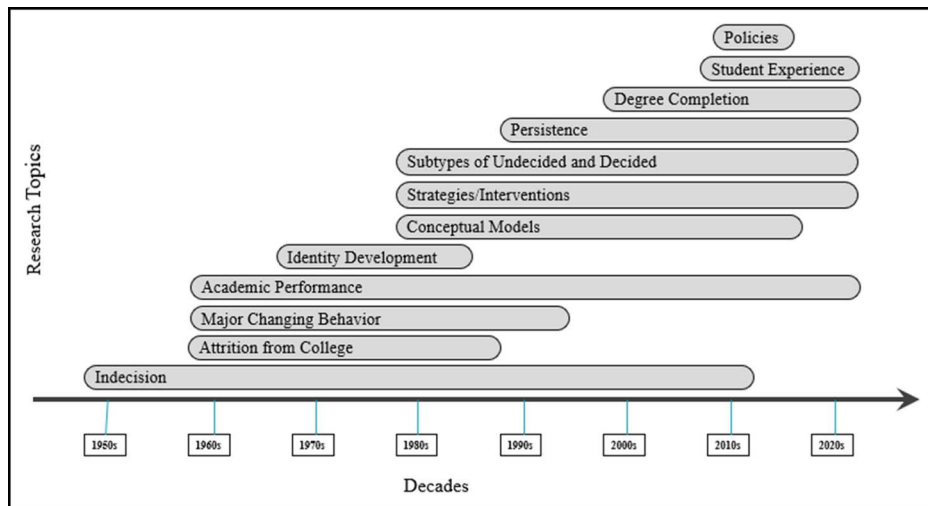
Research Topics

Policies

Student Experience

Degree Completion

Persistence

Subtypes of Undecided and Decided

Strategies/Interventions

Conceptual Models

Identity Development

Academic Performance

Major Changing Behavior

Attrition from College

Indecision

1950s

1960s

1970s

1980s

1990s

2000s

2010s

2020s

Decades